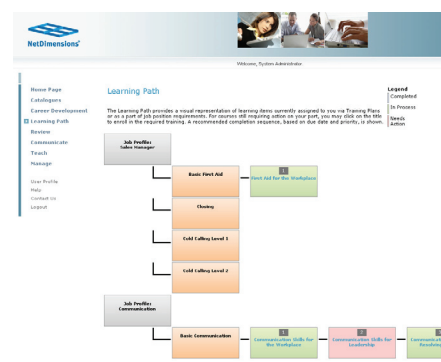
NetDimensions

Welcome, System Administrator

Home Page
Catalogues
Career Development
Learning Path
Review
Communicate
Teach
Manage

User Profile
Help
Contact Us
Logout

Learning Path

The Learning Path provides a visual representation of learning items currently assigned to you via Training Plans or as a part of job position requirements. For courses still requiring action on your part, you may click on the title to enroll in the required training. A recommended completion sequence, based on due date and priority, is shown.

Legend
Completed
In Process
Needs Action

Job Profile: Sales Manager

Basic First Aid

1
First Aid for the Workplace

Closing

Cold Calling Level 1

Cold Calling Level 2

Job Profile: Communication

Basic Communication

1
Communication Skills for the Workplace

2
Communication Skills for Leadership

3
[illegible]